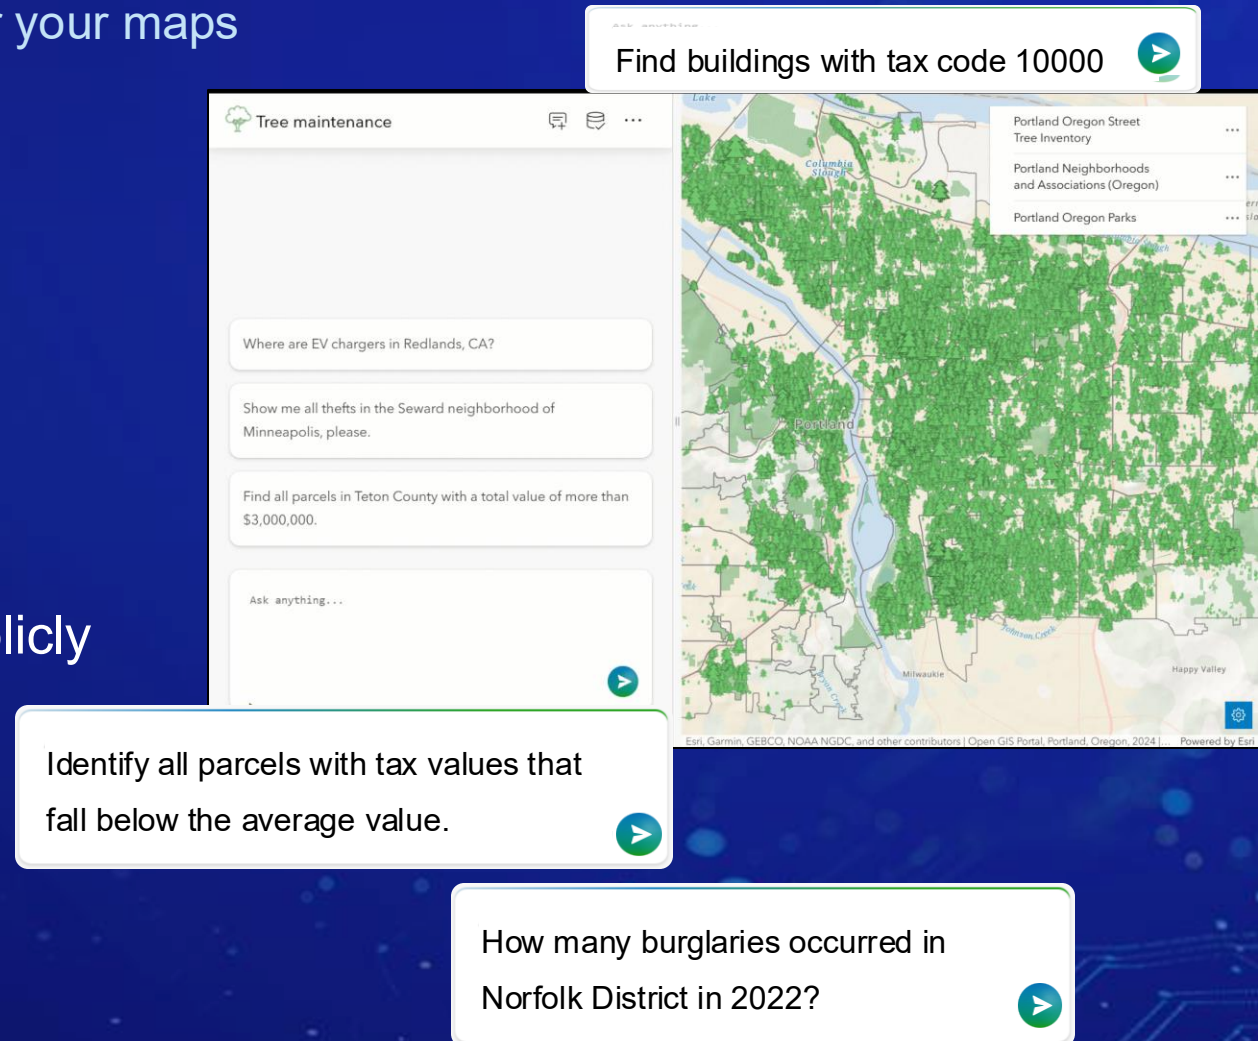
your maps

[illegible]
Find buildings with tax code 10000

Tree maintenance

Where are EV chargers in Redlands, CA?

Show me all thefts in the Seward neighborhood of Minneapolis, please.

Find all parcels in Teton County with a total value of more than $3,000,000.

Ask anything...

Portland Oregon Street Tree Inventory

Portland Neighborhoods and Associations (Oregon)

Portland Oregon Parks

Lake

Columbia Slough

Portland

Johnson Creek

Milwaukie

Happy Valley

Esri, Garmin, GEBCO, NOAA NGDC, and other contributors | Open GIS Portal, Portland, Oregon, 2024 | Powered by Esri

licly

Identify all parcels with tax values that fall below the average value.

How many burglaries occurred in Norfolk District in 2022?